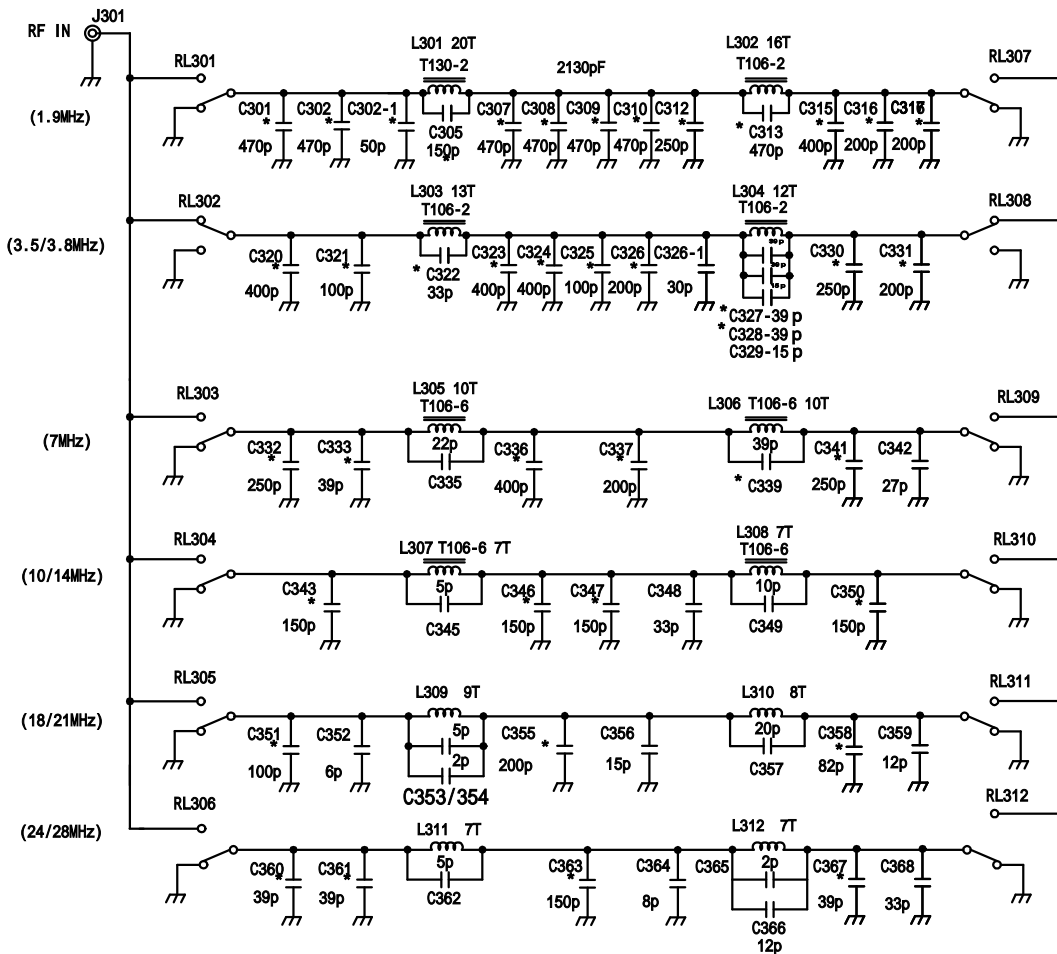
RF IN J301

RL301 (1.9MHz)
L301 20T T130-2
2130pF
L302 16T T106-2
RL307
C301 * 470p
C302 * 470p
C302-1 * 50p
C305 150p *
C307 * 470p
C308 * 470p
C309 * 470p
C310 * 470p
C312 * 250p
C313 * 470p
C315 * 400p
C316 * 200p
C317 * 200p

RL302 (3.5/3.8MHz)
L303 13T T106-2
L304 12T T106-2
RL308
C320 * 400p
C321 * 100p
C322 * 33p
C323 * 400p
C324 * 400p
C325 * 100p
C326 * 200p
C326-1 30p
* C327-39 p
* C328-39 p
C329-15 p
C330 * 250p
C331 * 200p

RL303 (7MHz)
L305 10T T106-6
L306 T106-6 10T
RL309
C332 * 250p
C333 * 39p
22p C335
C336 * 400p
C337 * 200p
39p * C339
C341 * 250p
C342 27p

RL304 (10/14MHz)
L307 T106-6 7T
L308 7T T106-6
RL310
C343 * 150p
5p C345
C346 * 150p
C347 * 150p
C348 33p
10p C349
C350 * 150p

RL305 (18/21MHz)
L309 9T
L310 8T
RL311
C351 * 100p
C352 6p
5p 2p C353/354
C355 * 200p
C356 15p
20p C357
C358 * 82p
C359 12p

RL306 (24/28MHz)
L311 7T
L312 7T
RL312
C360 * 39p
C361 * 39p
5p C362
C363 * 150p
C364 8p
C365 2p
C366 12p
C367 * 39p
C368 33p